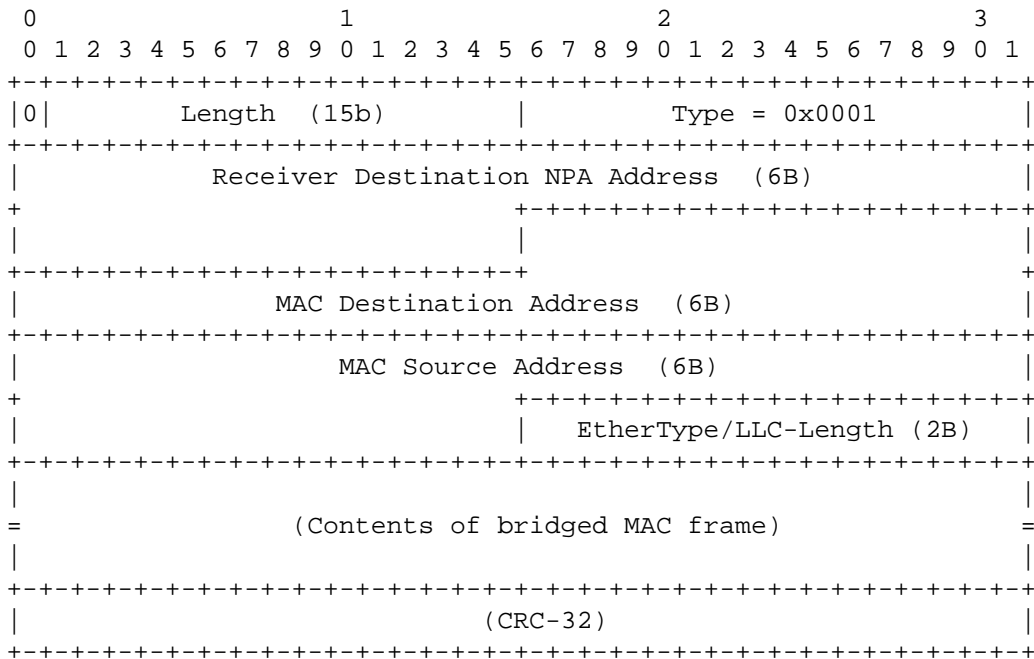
0 1 2 3
0 1 2 3 4 5 6 7 8 9 0 1 2 3 4 5 6 7 8 9 0 1 2 3 4 5 6 7 8 9 0 1

|0| Length (15b) | Type = 0x0001 |

Receiver Destination NPA Address (6B)

MAC Destination Address (6B)

MAC Source Address (6B)

EtherType/LLC-Length (2B)

(Contents of bridged MAC frame)

(CRC-32)